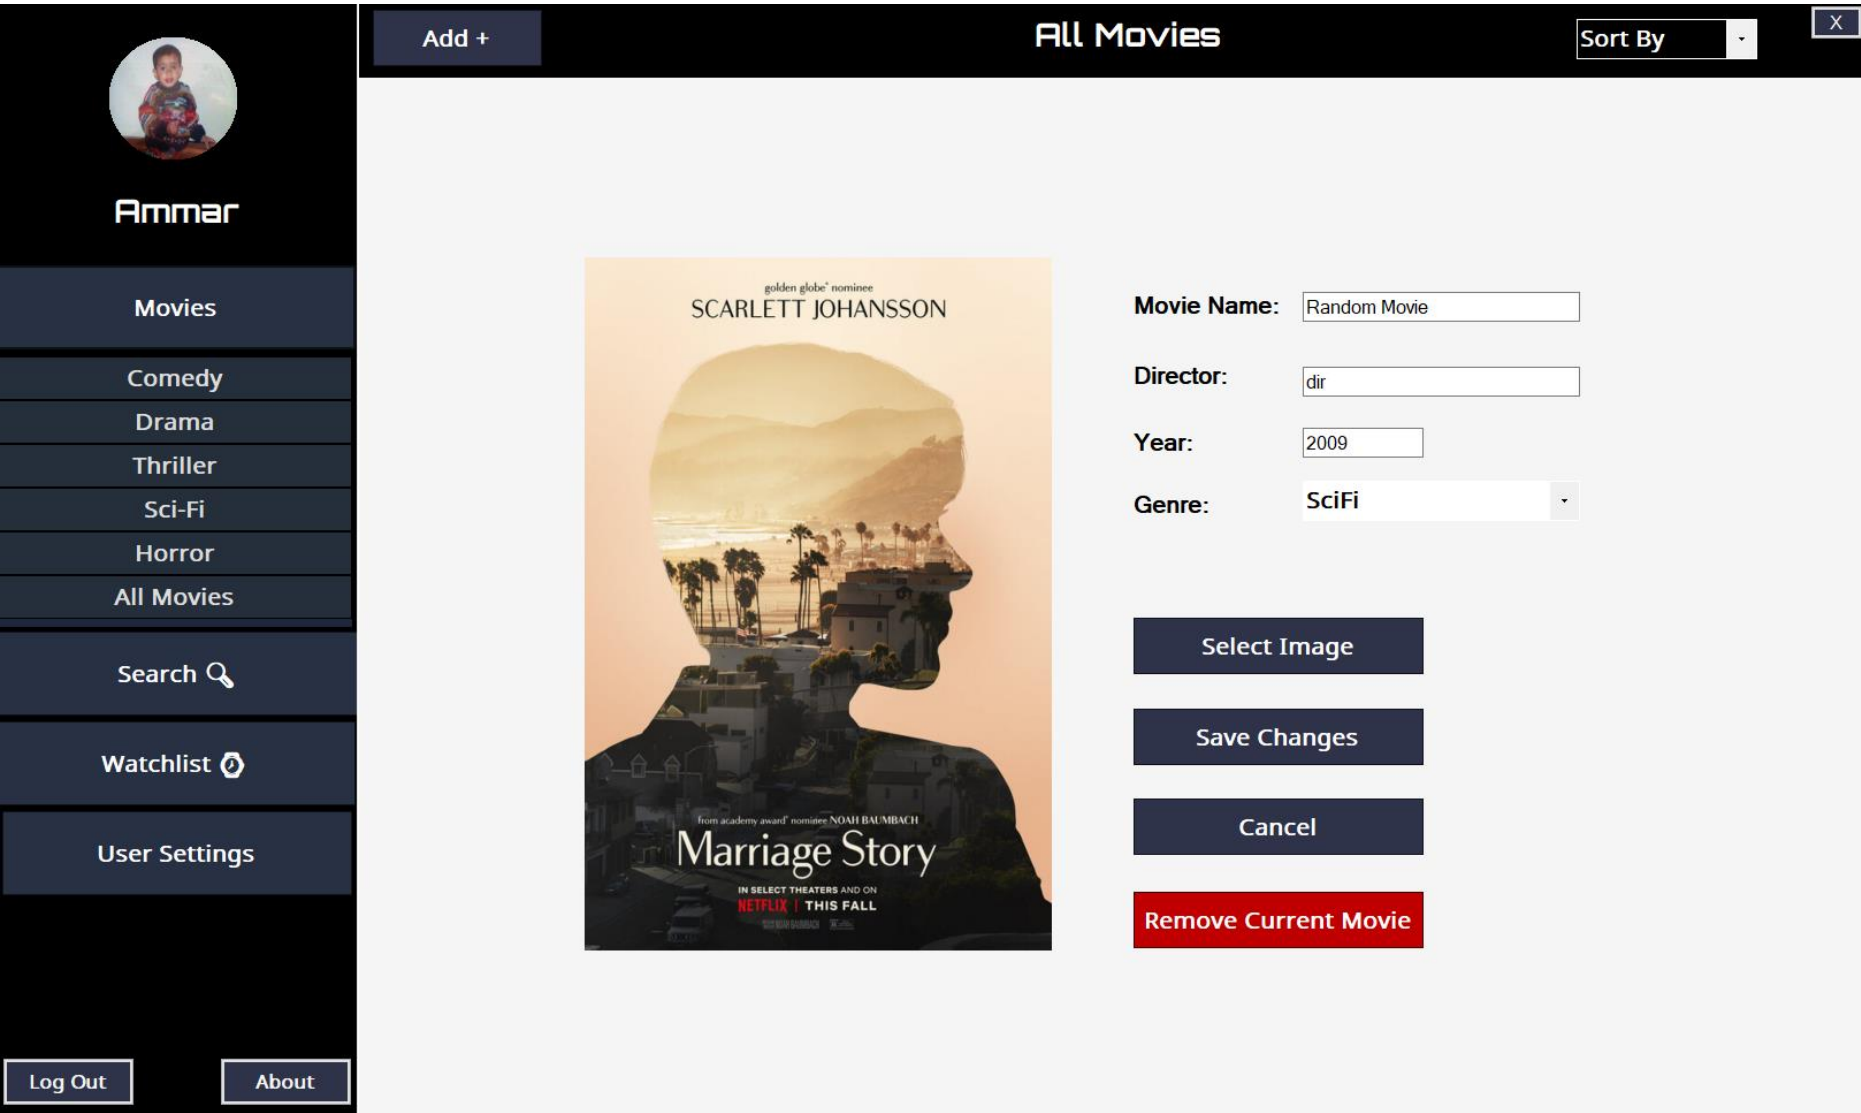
Ammar

Movies

Comedy

Drama

Thriller

Sci-Fi

Horror

All Movies

Search

Watchlist

User Settings

Log Out

About

Add +

All Movies

Sort By

X

golden globe® nominee
SCARLETT JOHANSSON

from academy award® nominee NOAH BAUMBACH
Marriage Story
IN SELECT THEATERS AND ON
NETFLIX | THIS FALL

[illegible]

Movie Name: Random Movie

Director: dir

Year: 2009

Genre: SciFi

Select Image

Save Changes

Cancel

Remove Current Movie